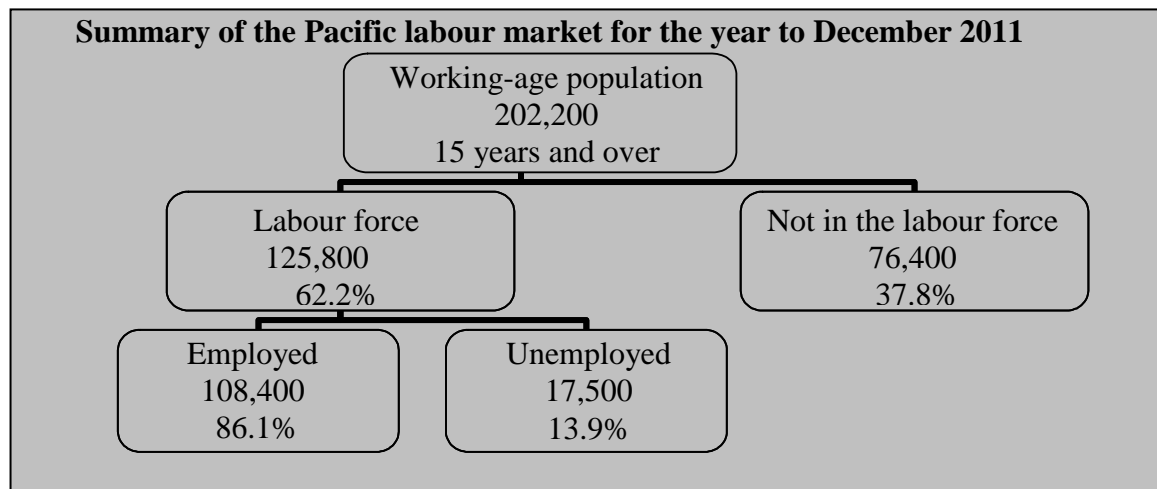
Summary of the Pacific labour market for the year to December 2011

Working-age population
202,200
15 years and over

Labour force
125,800
62.2%

Not in the labour force
76,400
37.8%

Employed
108,400
86.1%

Unemployed
17,500
13.9%